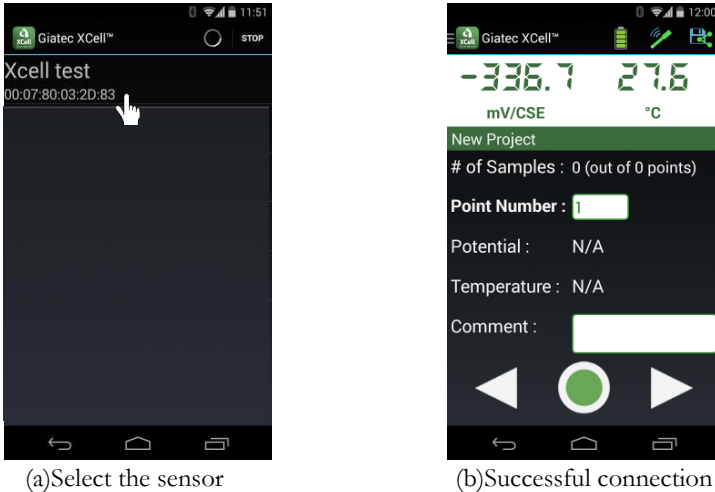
11:51

Giatec XCell™

STOP

Xcell test

00:07:80:03:2D:83

(a)Select the sensor

12:00

Giatec XCell™

-336.7

27.6

mV/CSE

°C

New Project

# of Samples : 0 (out of 0 points)

Point Number : 1

Potential : N/A

Temperature : N/A

Comment :

(b)Successful connection